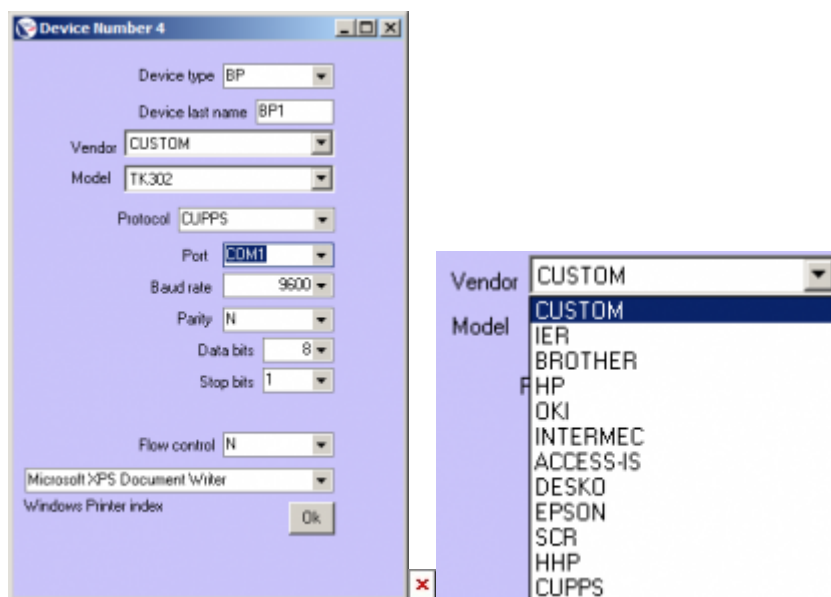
Device Number 4

Device type BP

Device last name BP1

Vendor CUSTOM

Model TK302

Protocol CUPPS

Port COM1

Baud rate 9600

Parity N

Data bits 8

Stop bits 1

Flow control N

Microsoft XPS Document Writer

Windows Printer index

Ok

Vendor CUSTOM

Model

CUSTOM
IER
BROTHER
HP
OKI
INTERMEC
ACCESS-IS
DESKO
EPSON
SCR
HHP
CUPPS